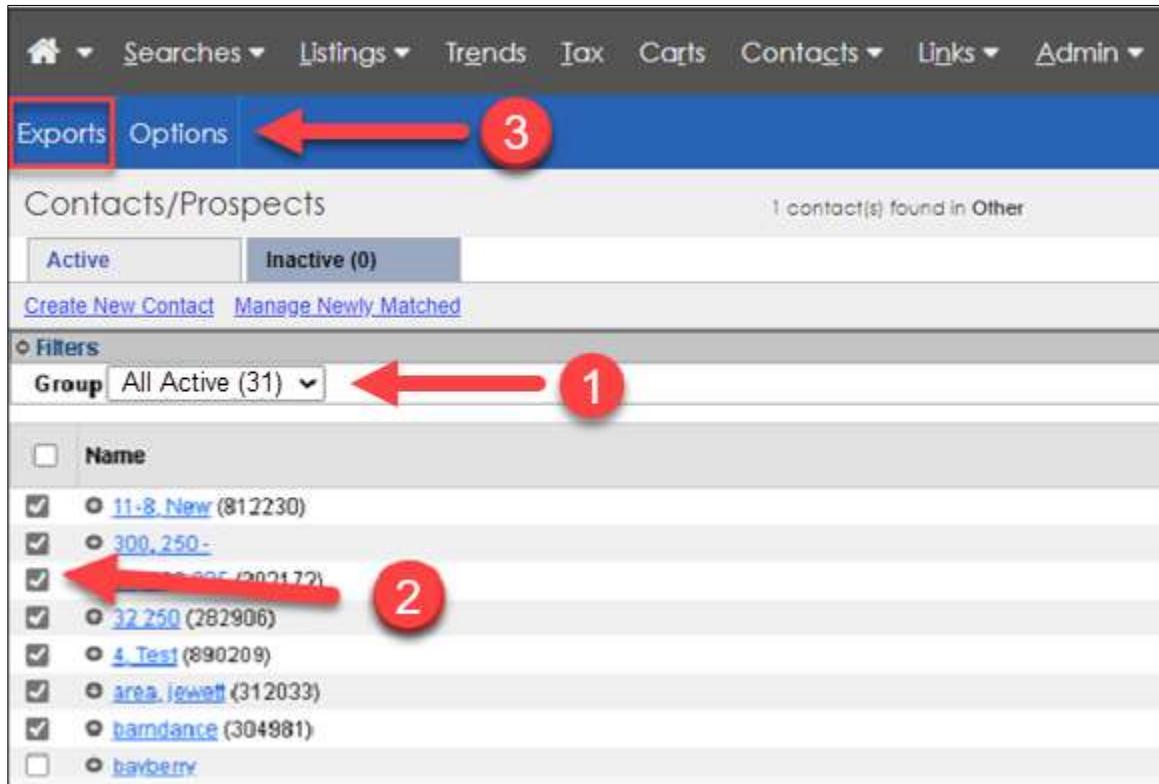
Searches ▾ Listings ▾ Trends Tax Carts Contacts ▾ Links ▾ Admin ▾

Exports Options

3

Contacts/Prospects

1 contact(s) found in Other

Active

Inactive (0)

Create New Contact Manage Newly Matched

Filters

Group All Active (31)

1

Name

11-8, New (812230)

300, 250-

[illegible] (202172)

2

32 250 (282906)

4, Test (890209)

area, jewett (312033)

barndance (304981)

bayberry